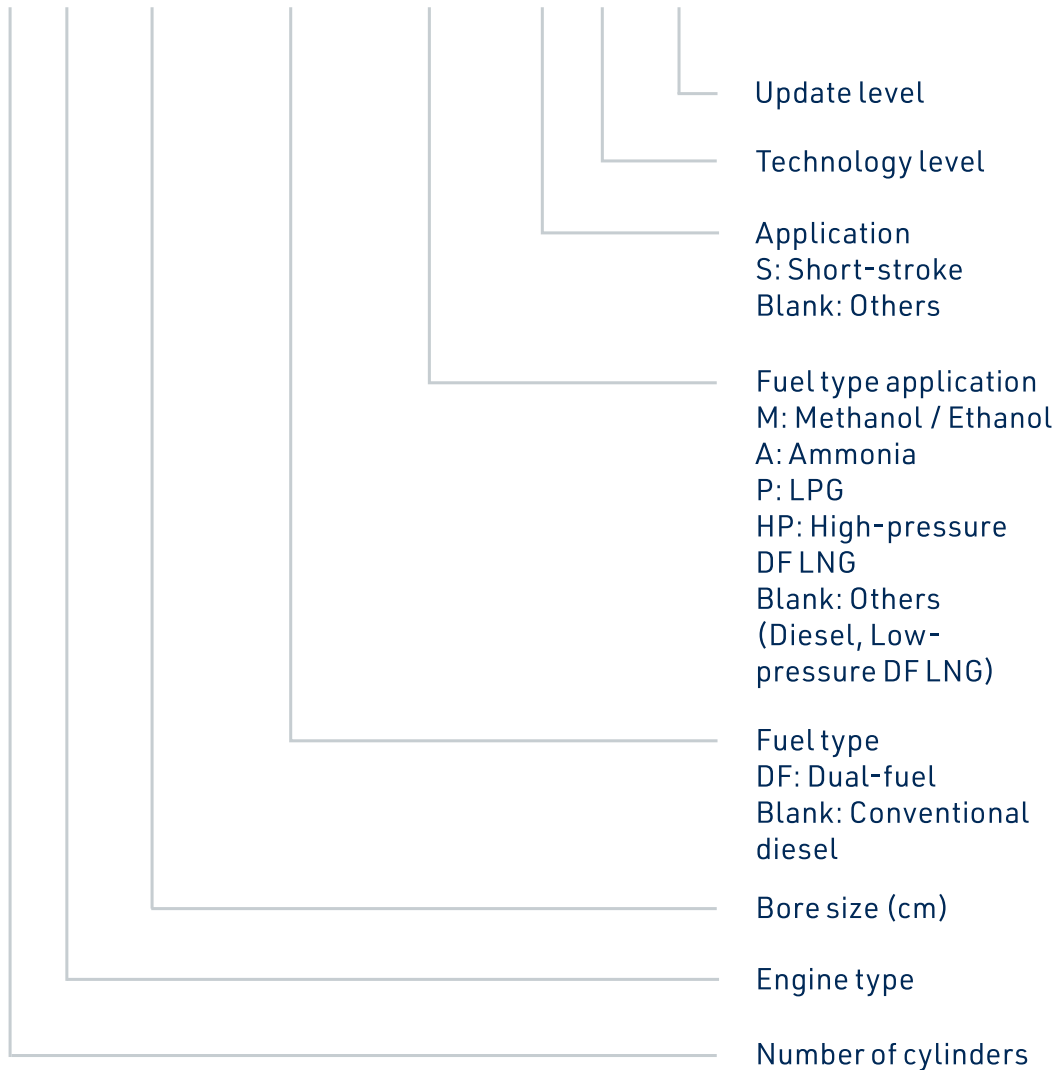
Update level

Technology level

Application
S: Short-stroke
Blank: Others

Fuel type application
M: Methanol / Ethanol
A: Ammonia
P: LPG
HP: High-pressure DF LNG
Blank: Others (Diesel, Low-pressure DF LNG)

Fuel type
DF: Dual-fuel
Blank: Conventional diesel

Bore size (cm)

Engine type

Number of cylinders